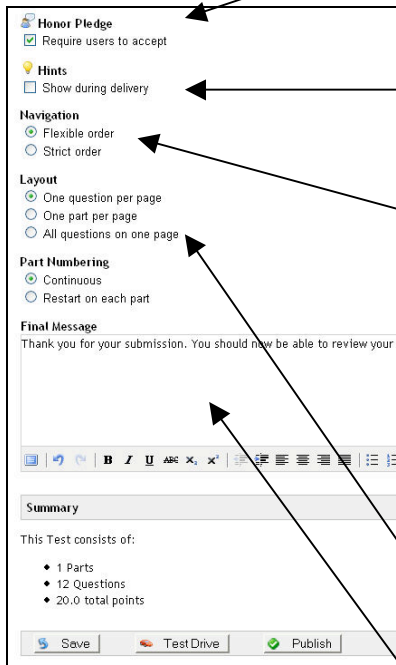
Honor Pledge
Require users to accept

Hints
Show during delivery

Navigation
Flexible order
Strict order

Layout
One question per page
One part per page
All questions on one page

Part Numbering
Continuous
Restart on each part

Final Message
Thank you for your submission. You should now be able to review your

B I U ABC $x_2$ $x^2$

Summary

This Test consists of:

• 1 Parts
• 12 Questions
• 20.0 total points

Save Test Drive Publish